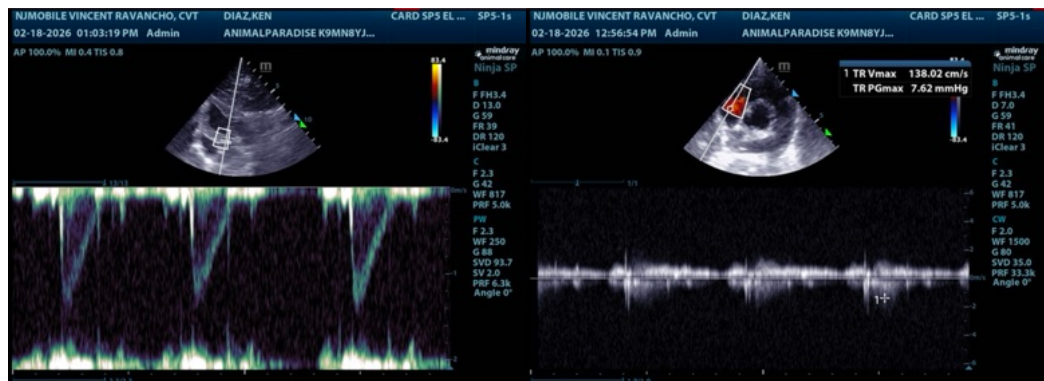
NJMOBILE VINCENT RAVANCHO, CVT DIAZ,KEN CARD SP5 EL ... SP5-1s
02-18-2026 01:03:19 PM Admin ANIMALPARADISE K9MN8YJ...
AP 100.0% MI 0.4 TIS 0.8
mindray animal care
Ninja SP
83.4
-83.4
B
F FH3.4
D 13.0
G 59
FR 39
DR 120
iClear 3
C
F 2.3
G 42
WF 817
PRF 5.0k
PW
F 2.3
WF 250
G 88
SVD 93.7
SV 2.0
PRF 6.3k
Angle 0°
-1
-2

NJMOBILE VINCENT RAVANCHO, CVT DIAZ,KEN CARD SP5 EL ... SP5-1s
02-18-2026 12:56:54 PM Admin ANIMALPARADISE K9MN8YJ...
AP 100.0% MI 0.1 TIS 0.9
mindray animal care
Ninja SP
1 TR Vmax 138.02 cm/s
TR PGmax 7.62 mmHg
-83.4
B
F FH3.4
D 7.0
G 59
FR 41
DR 120
iClear 3
C
F 2.3
G 42
WF 817
PRF 5.0k
CW
F 2.0
WF 1500
G 80
SVD 35.0
PRF 33.3k
Angle 0°
1
-2
-4
-6